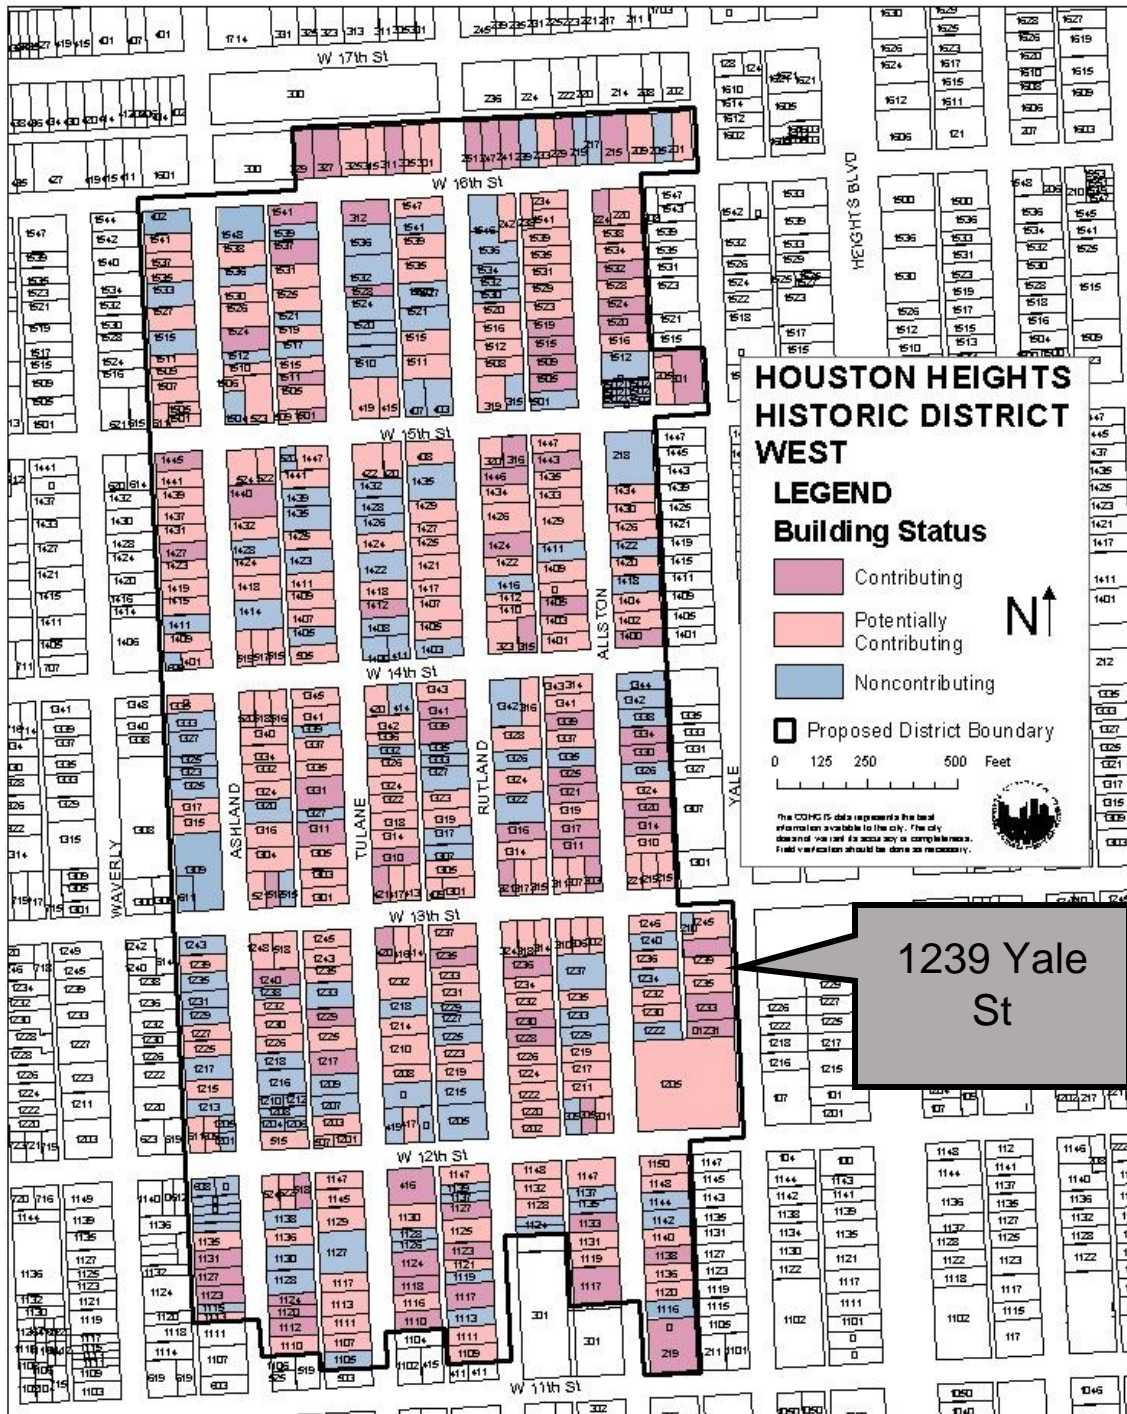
HOUSTON HEIGHTS HISTORIC DISTRICT WEST

LEGEND

Building Status

Contributing

Potentially Contributing

Noncontributing

Proposed District Boundary

0 125 250 500 Feet

The COHGIS data represents the best information available to the city. The city does not warrant its accuracy or completeness. Field verification should be done as necessary.

N

1239 Yale St

W 17th St

W 16th St

W 15th St

W 14th St

W 13th St

W 12th St

W 11th St

HEIGHTS BLVD

ASHLAND

TULANE

RUTLAND

ALLSTON

YALE

WAVERLY